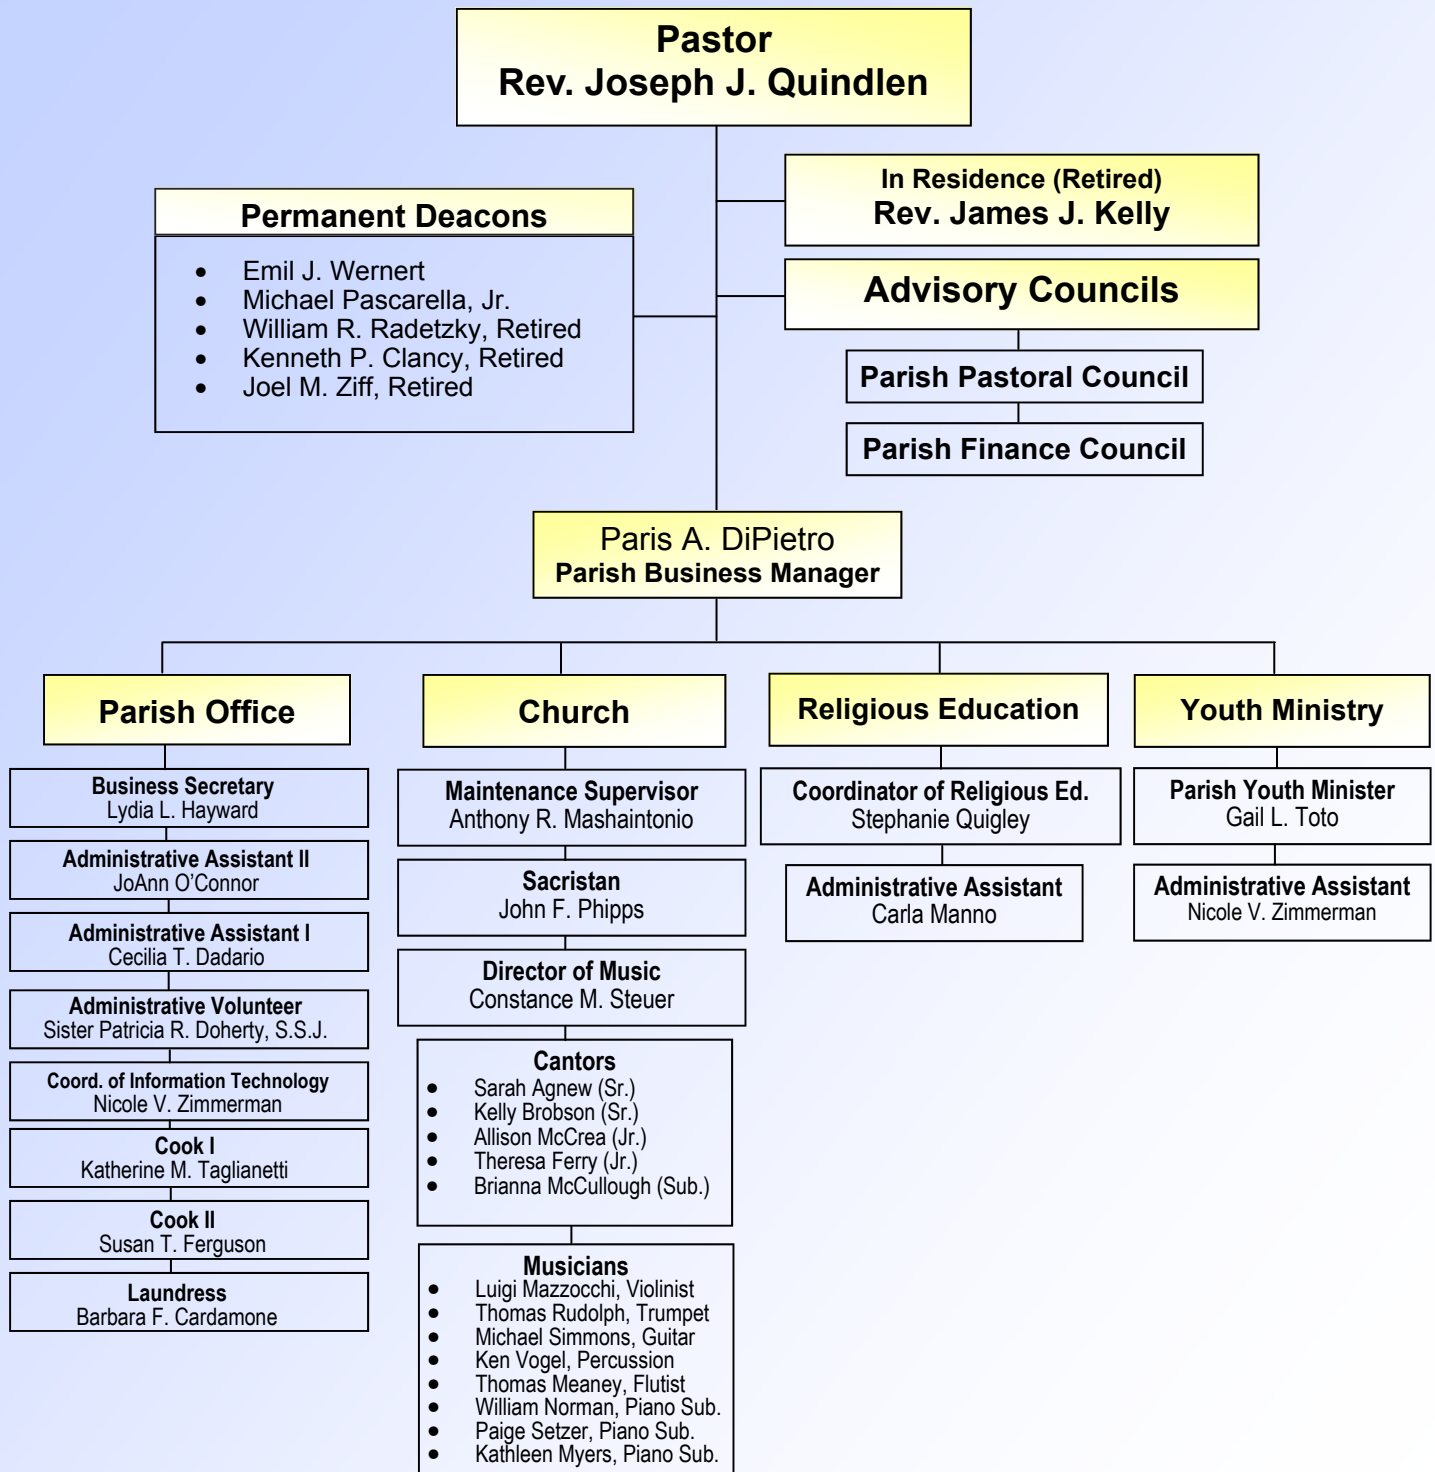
Pastor
Rev. Joseph J. Quindlen

In Residence (Retired)
Rev. James J. Kelly

Permanent Deacons

- Emil J. Wernert
- Michael Pascarella, Jr.
- William R. Radetzky, Retired
- Kenneth P. Clancy, Retired
- Joel M. Ziff, Retired

Advisory Councils

Parish Pastoral Council

Parish Finance Council

Paris A. DiPietro
Parish Business Manager

Parish Office

Business Secretary
Lydia L. Hayward

Administrative Assistant II
JoAnn O'Connor

Administrative Assistant I
Cecilia T. Dadario

Administrative Volunteer
Sister Patricia R. Doherty, S.S.J.

Coord. of Information Technology
Nicole V. Zimmerman

Cook I
Katherine M. Taglianetti

Cook II
Susan T. Ferguson

Laundress
Barbara F. Cardamone

Church

Maintenance Supervisor
Anthony R. Mashaintonio

Sacristan
John F. Phipps

Director of Music
Constance M. Steuer

Cantors
- Sarah Agnew (Sr.)
- Kelly Brobson (Sr.)
- Allison McCrea (Jr.)
- Theresa Ferry (Jr.)
- Brianna McCullough (Sub.)

Musicians
- Luigi Mazzocchi, Violinist
- Thomas Rudolph, Trumpet
- Michael Simmons, Guitar
- Ken Vogel, Percussion
- Thomas Meaney, Flutist
- William Norman, Piano Sub.
- Paige Setzer, Piano Sub.
- Kathleen Myers, Piano Sub.

Religious Education

Coordinator of Religious Ed.
Stephanie Quigley

Administrative Assistant
Carla Manno

Youth Ministry

Parish Youth Minister
Gail L. Toto

Administrative Assistant
Nicole V. Zimmerman